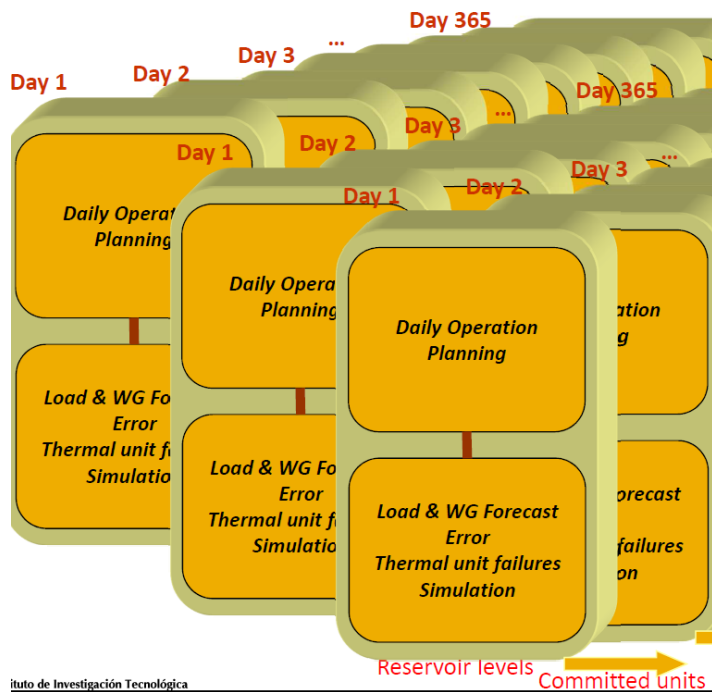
Day 365

...

Day 3

Day 2

Day 1

Day 365

...

Day 3

Day 2

Day 1

Daily Operat

Planning

Load & WG Fo

Error

Thermal unit fai

Simulatio

...

Day 3

Day 2

Day 1

Daily Opera

Planning

Load & WG Fo

Error

Thermal unit fa

Simulatio

Daily Operation

Planning

Load & WG Forecast

Error

Thermal unit failures

Simulation

ation

g

orecast

failures

on

ituto de Investigación Tecnológica

Reservoir levels

Committed units